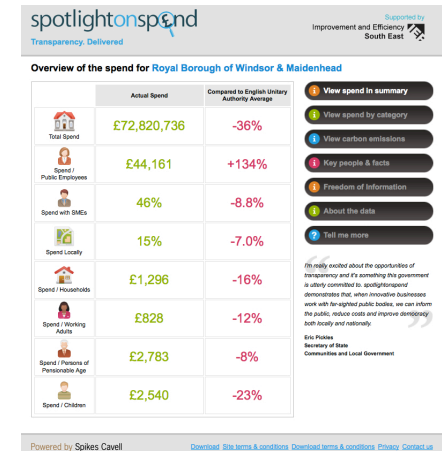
spotlightonspend
Transparency. Delivered

Supported by
Improvement and Efficiency
South East

Overview of the spend for Royal Borough of Windsor & Maidenhead

| | Actual Spend | Compared to English Unitary Authority Average |
|---|---|---|
| Total Spend | £72,820,736 | -36% |
| Spend / Public Employees | £44,161 | +134% |
| Spend with SMEs | 46% | -8.8% |
| Spend Locally | 15% | -7.0% |
| Spend / Households | £1,296 | -16% |
| Spend / Working Adults | £828 | -12% |
| Spend / Persons of Pensionable Age | £2,783 | -8% |
| Spend / Children | £2,540 | -23% |

View spend in summary
View spend by category
View carbon emissions
Key people & facts
Freedom of Information
About the data
Tell me more

I'm really excited about the opportunities of transparency and it's something this government is utterly committed to. spotlightonspend demonstrates that, when innovative businesses work with far-sighted public bodies, we can inform the public, reduce costs and improve democracy both locally and nationally.

Eric Pickles
Secretary of State
Communities and Local Government

Powered by Spikes Cavell

Download Site terms & conditions Download terms & conditions Privacy Contact us